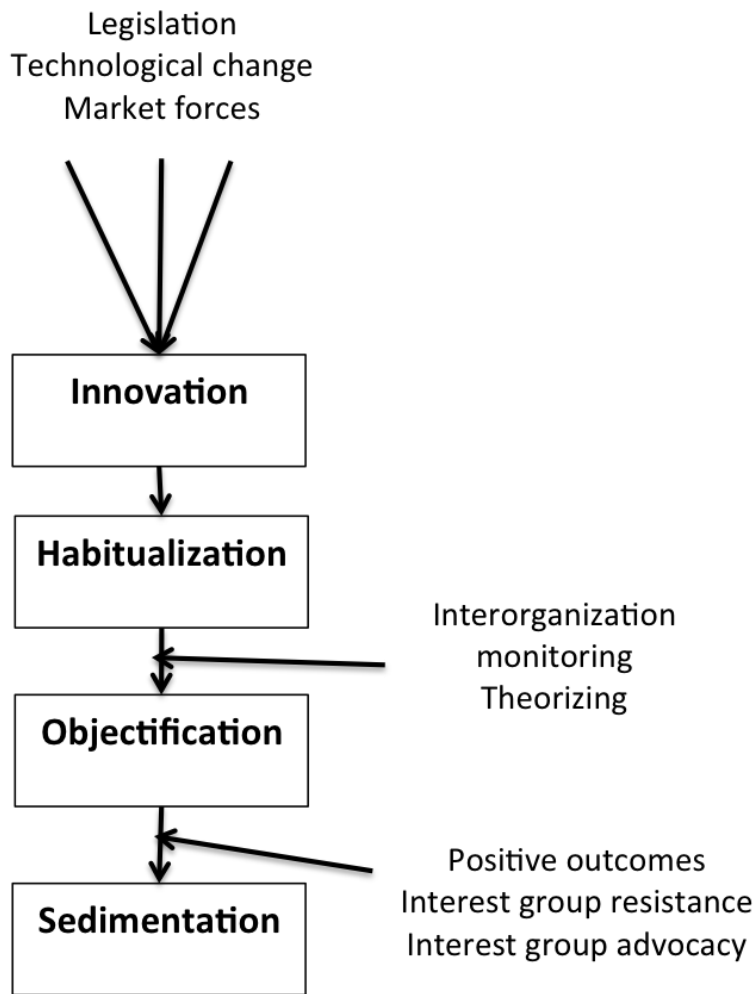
Legislation
Technological change
Market forces

Innovation

Habitualization

Interorganization
monitoring
Theorizing

Objectification

Positive outcomes
Interest group resistance
Interest group advocacy

Sedimentation